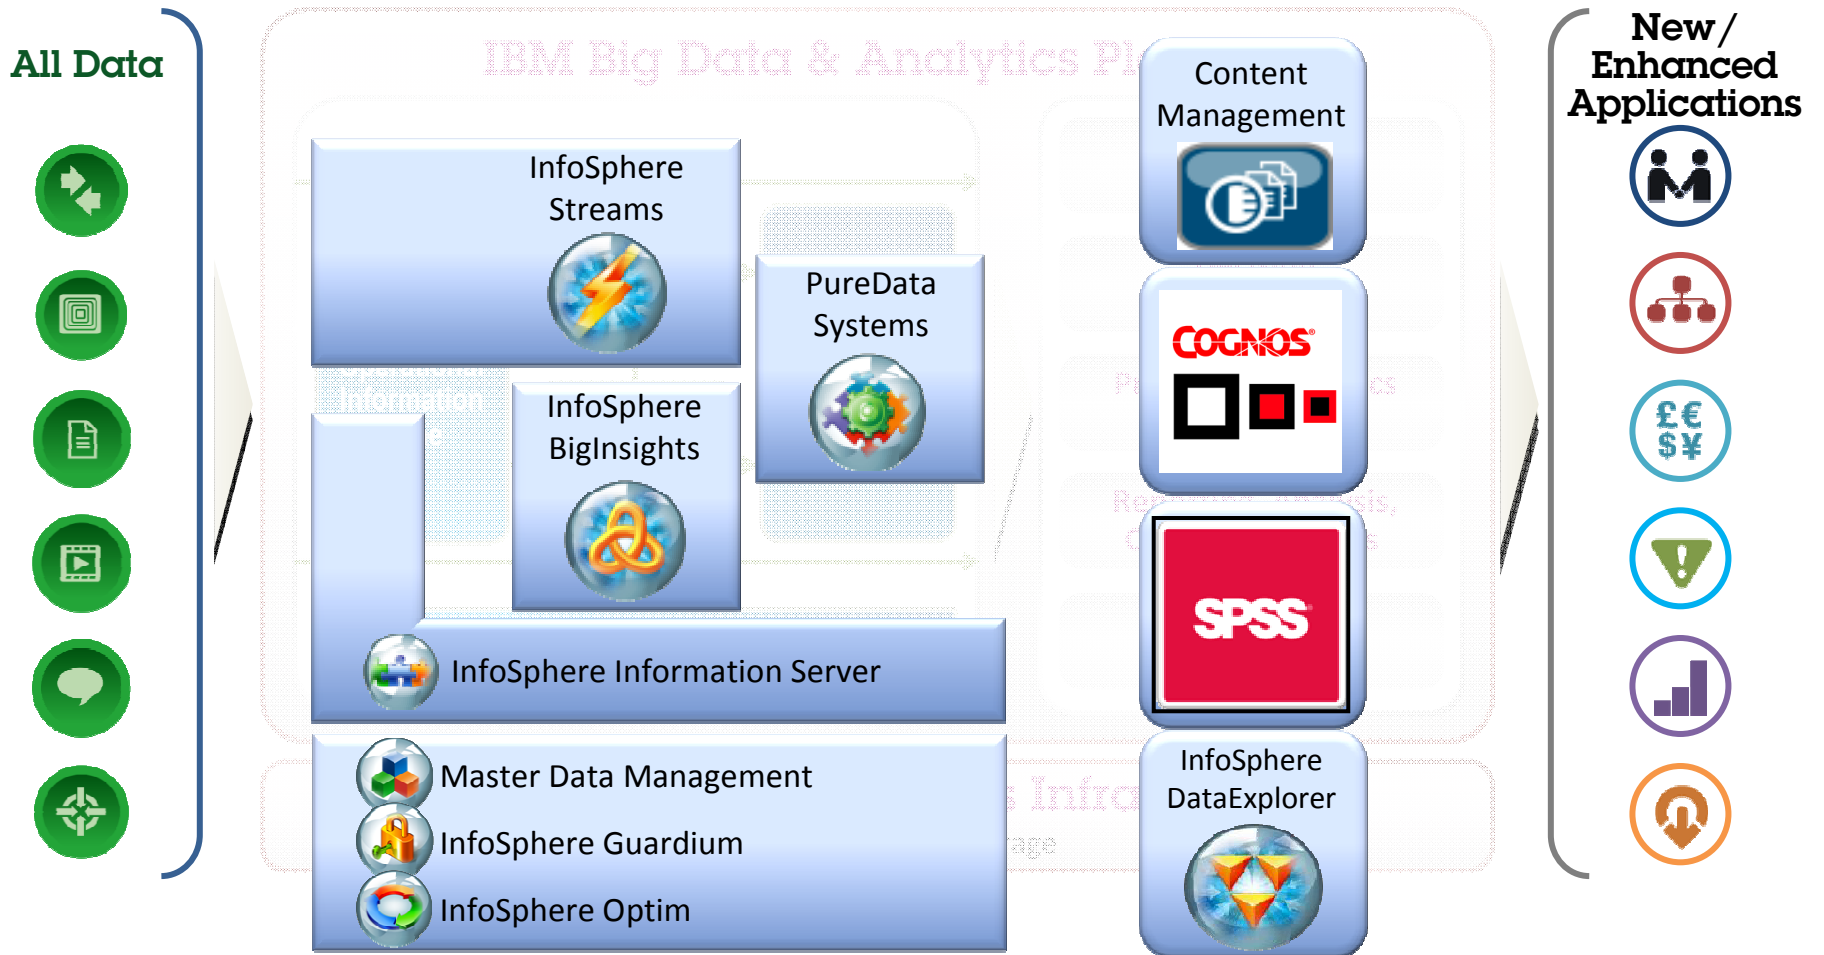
All Data

IBM Big Data & Analytics Pl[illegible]

InfoSphere Streams

PureData Systems

InfoSphere BigInsights

InfoSphere Information Server

Master Data Management

InfoSphere Guardium

InfoSphere Optim

Content Management

COGNOS

SPSS

InfoSphere DataExplorer

New/ Enhanced Applications

£€ $¥